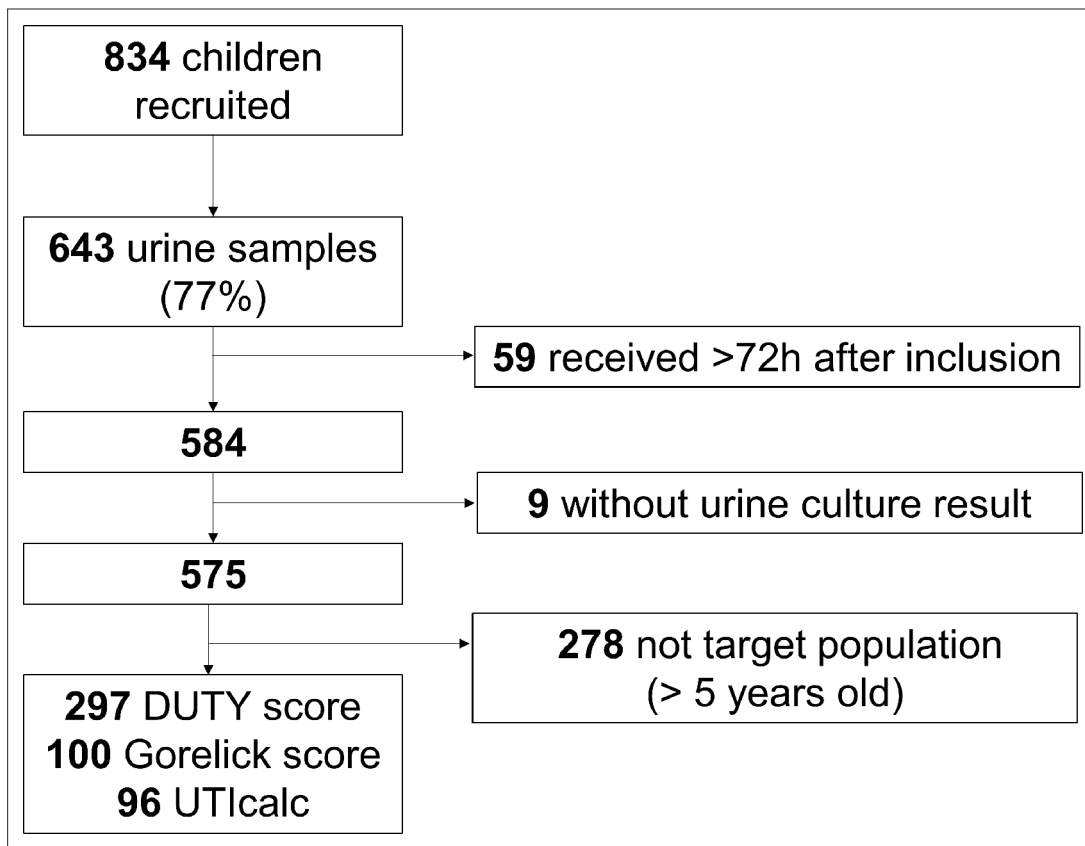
**834** children recruited

**643** urine samples (77%)

**59** received >72h after inclusion

**584**

**9** without urine culture result

**575**

**278** not target population (> 5 years old)

**297** DUTY score
**100** Gorelick score
**96** UTIcalc